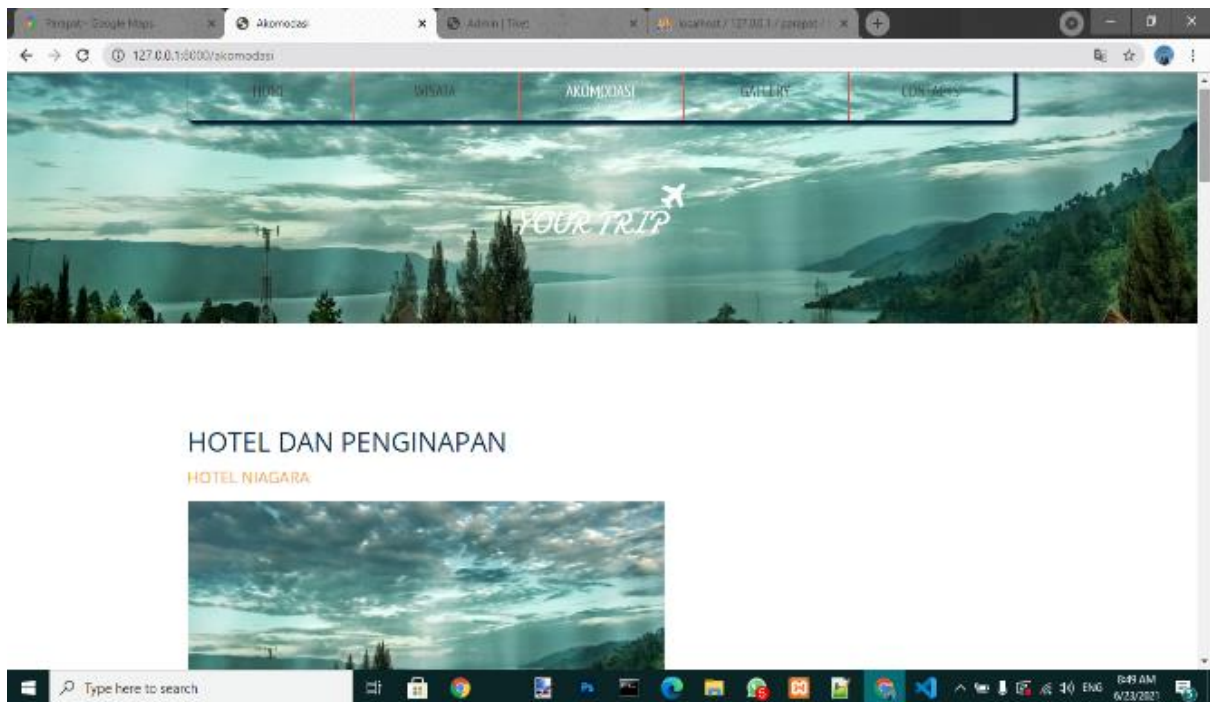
Parapat - Google Maps
Akomodasi
Admin | Tiket
localhost / 127.0.0.1 / parapat
127.0.0.1:8000/akomodasi

HOME
WISATA
AKOMODASI
GALLERY
CONTACTS

YOUR TRIP

HOTEL DAN PENGINAPAN
HOTEL NIAGARA

Type here to search
ENG
8:49 AM
6/23/2021